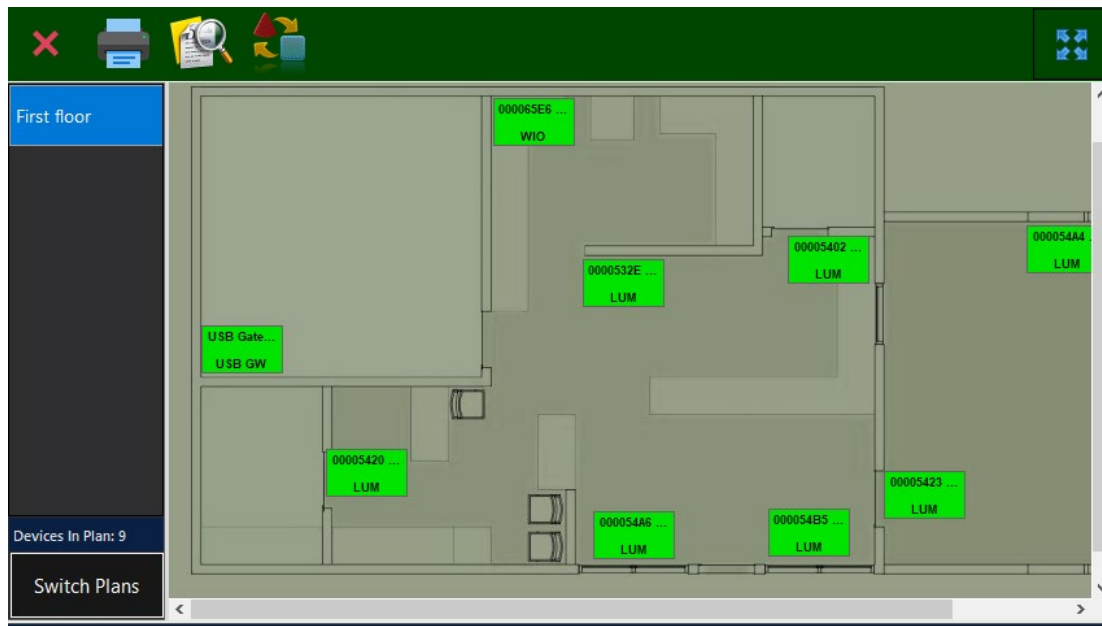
First floor

000065E6 ...
WIO

0000532E ...
LUM

00005402 ...
LUM

000054A4 ...
LUM

USB Gate...
USB GW

00005420 ...
LUM

000054A6 ...
LUM

000054B5 ...
LUM

00005423 ...
LUM

Devices In Plan: 9

Switch Plans